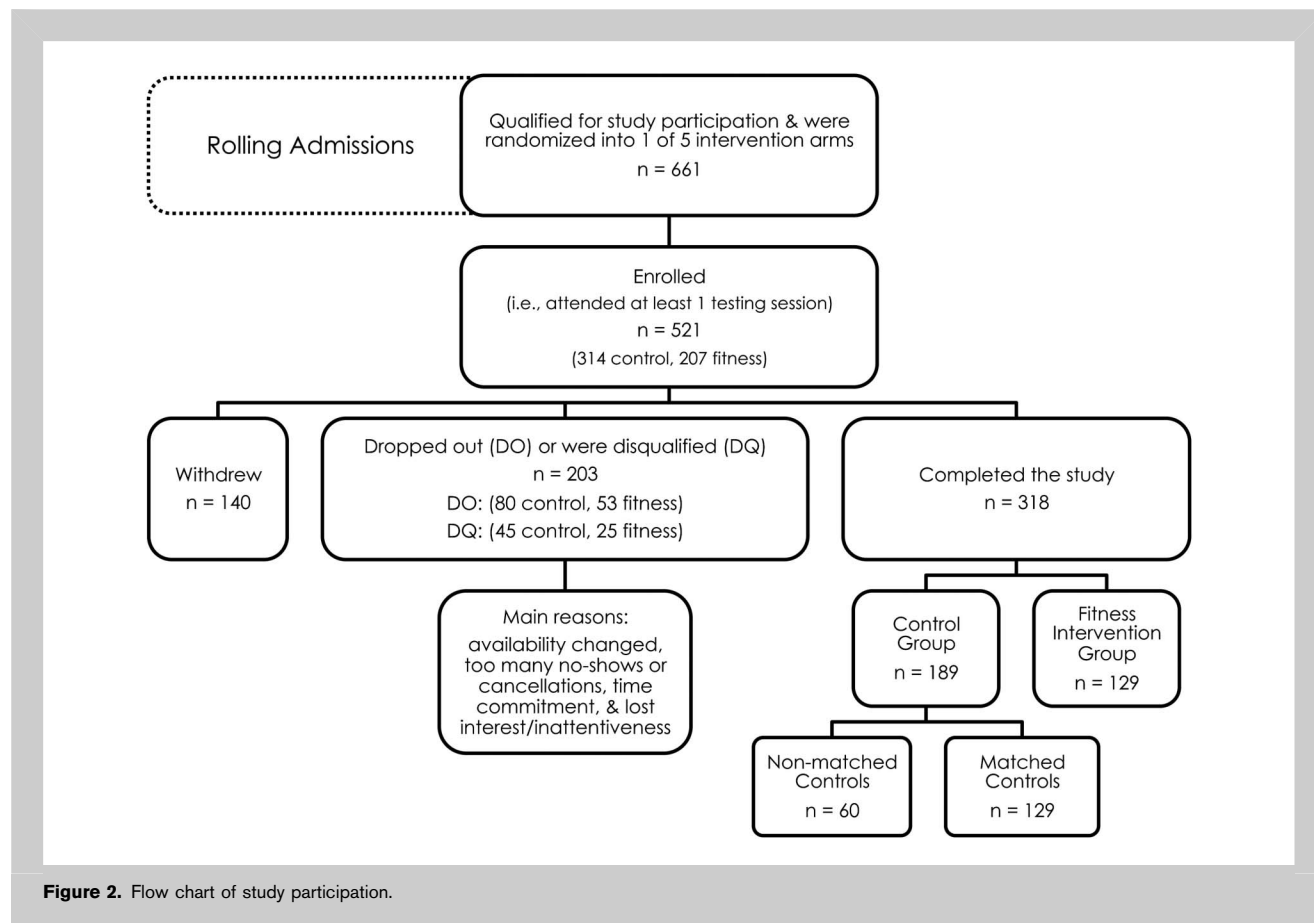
Rolling Admissions

Qualified for study participation & were randomized into 1 of 5 intervention arms
n = 661

Enrolled
(i.e., attended at least 1 testing session)
n = 521
(314 control, 207 fitness)

Withdrew
n = 140

Dropped out (DO) or were disqualified (DQ)
n = 203
DO: (80 control, 53 fitness)
DQ: (45 control, 25 fitness)

Completed the study
n = 318

Main reasons:
availability changed, too many no-shows or cancellations, time commitment, & lost interest/inattentiveness

Control Group
n = 189

Fitness Intervention Group
n = 129

Non-matched Controls
n = 60

Matched Controls
n = 129

**Figure 2.** Flow chart of study participation.